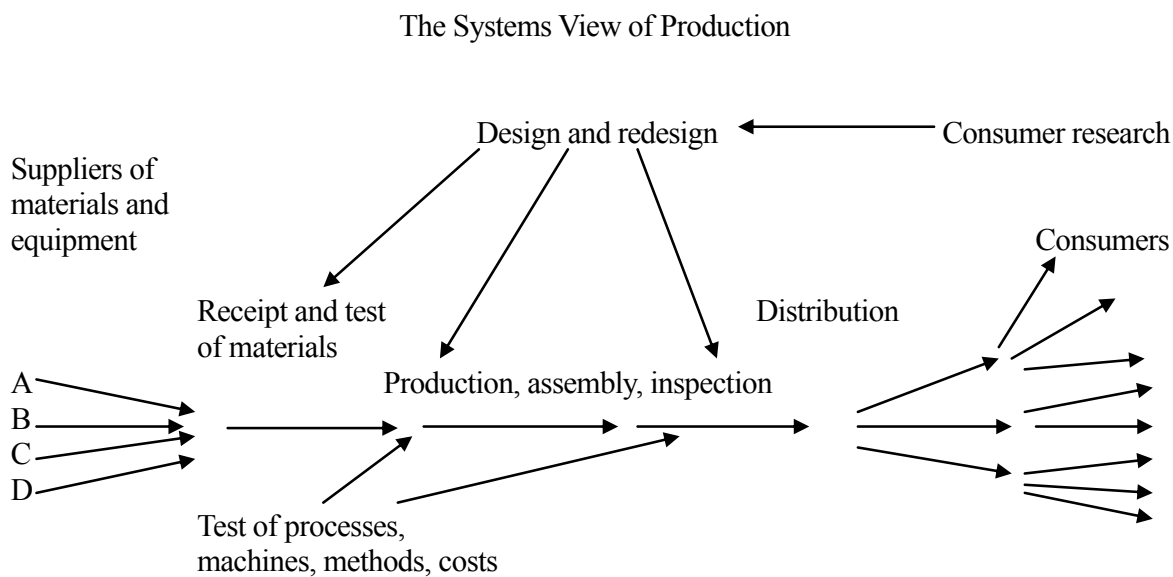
The Systems View of Production

Design and redesign

Consumer research

Suppliers of materials and equipment

Consumers

Receipt and test of materials

Distribution

Production, assembly, inspection

A

B

C

D

Test of processes, machines, methods, costs